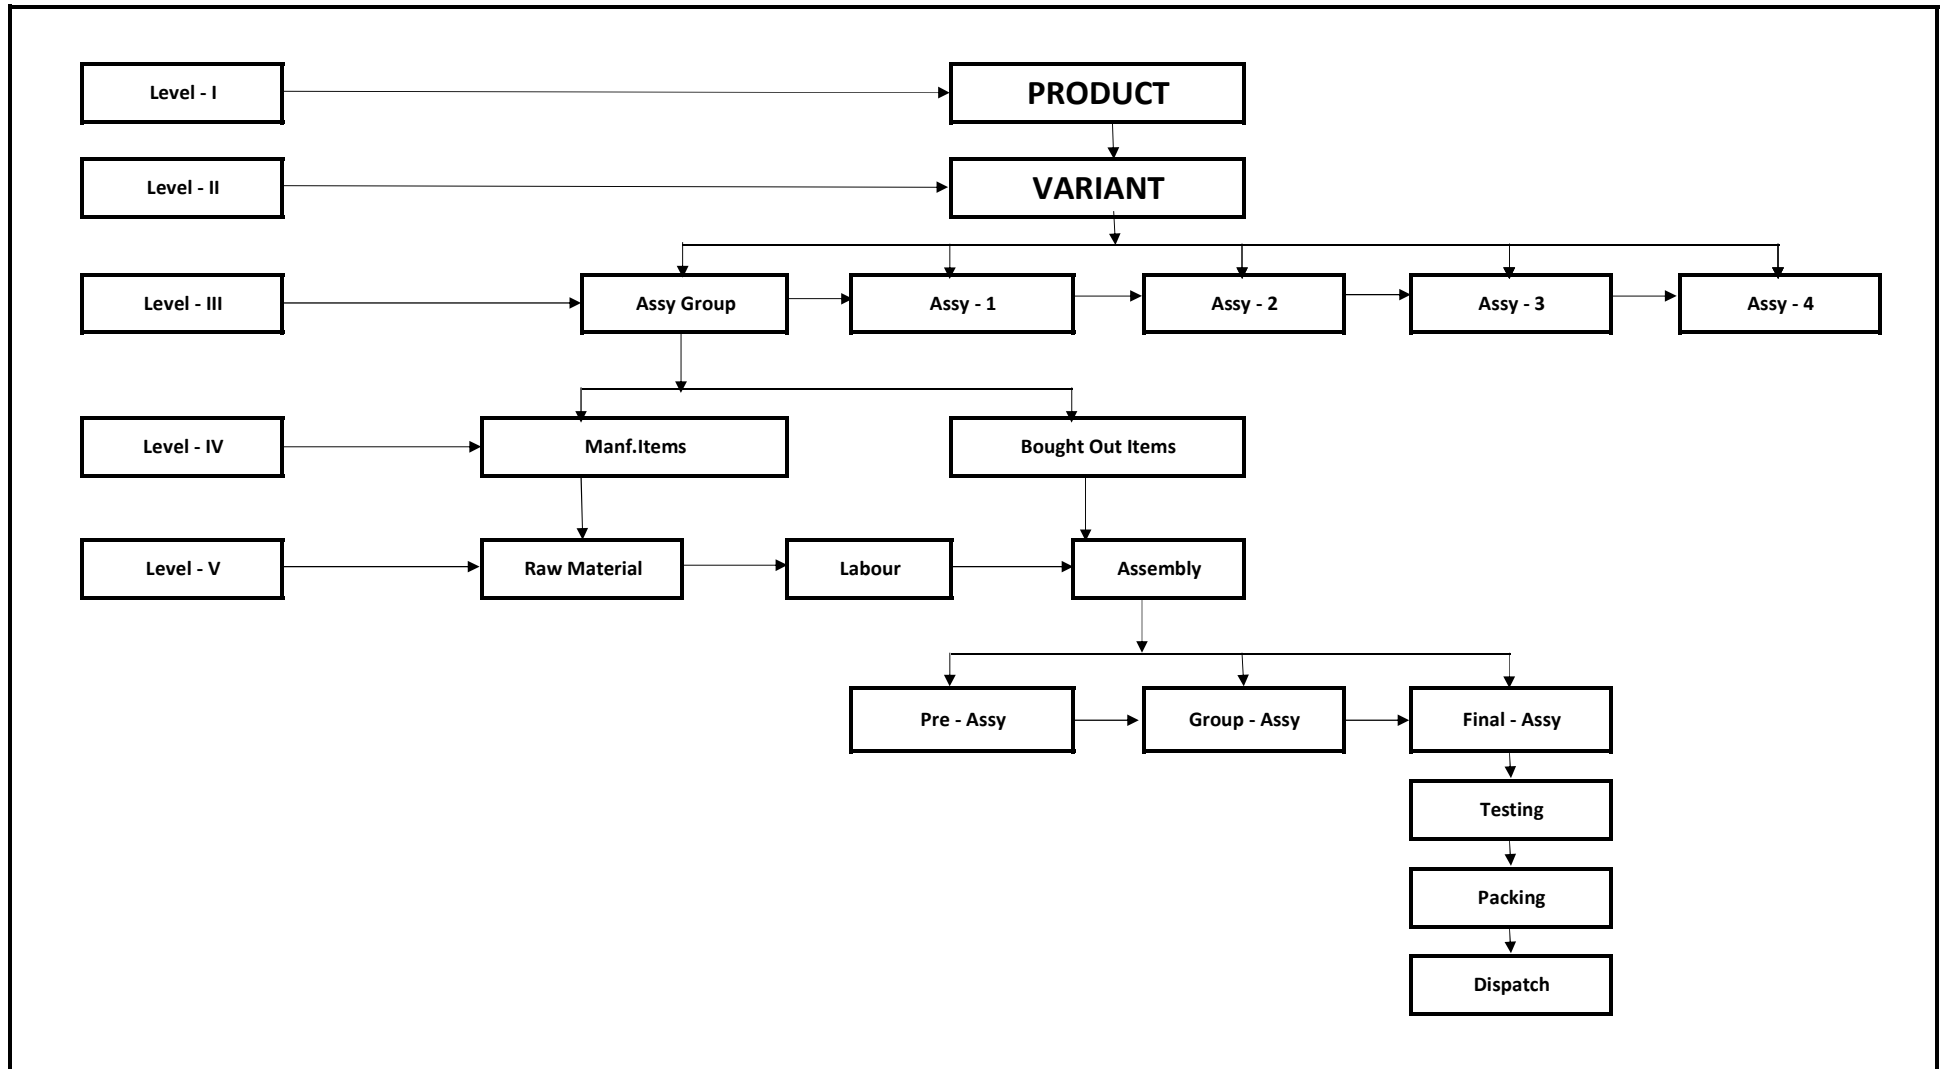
Level - I
PRODUCT
Level - II
VARIANT
Level - III
Assy Group
Assy - 1
Assy - 2
Assy - 3
Assy - 4
Level - IV
Manf.Items
Bought Out Items
Level - V
Raw Material
Labour
Assembly
Pre - Assy
Group - Assy
Final - Assy
Testing
Packing
Dispatch